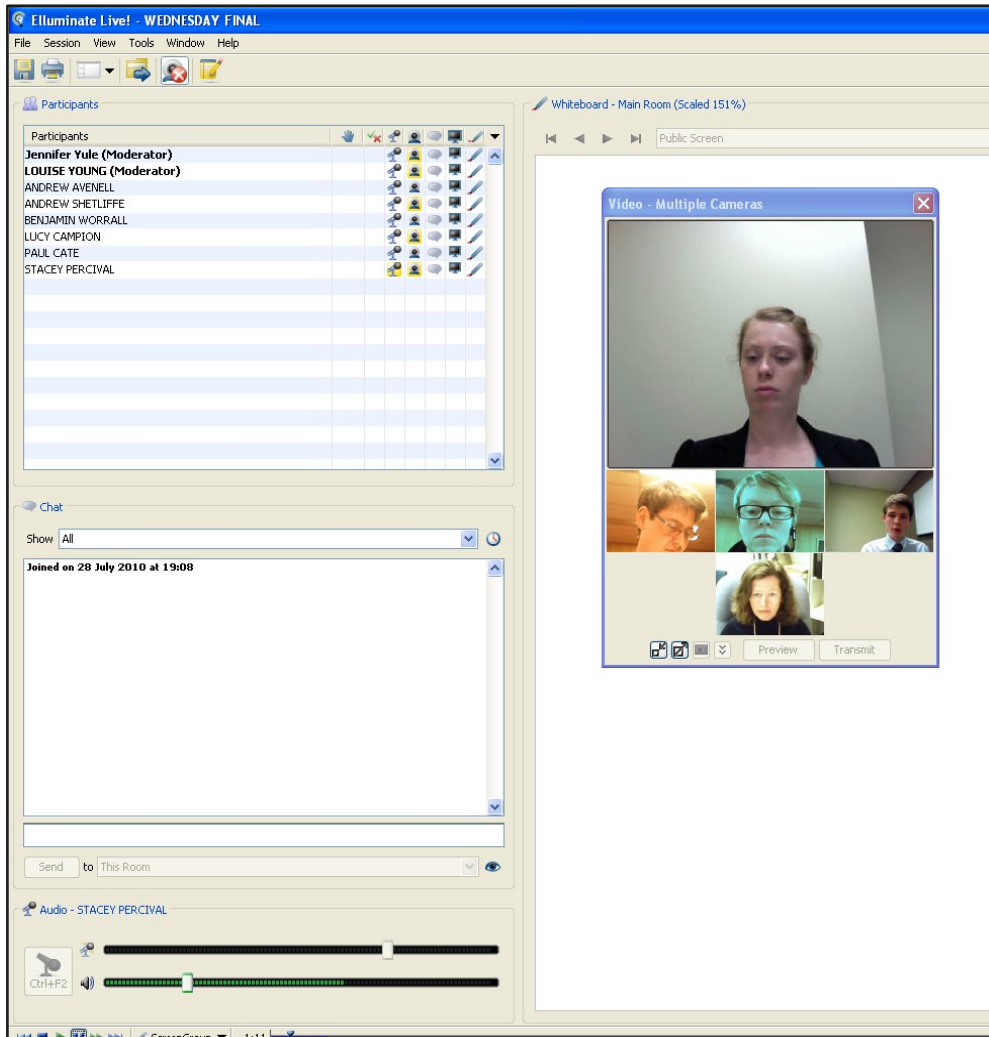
Elluminate Live! - WEDNESDAY FINAL

File Session View Tools Window Help

Participants

Participants
Jennifer Yule (Moderator)
LOUISE YOUNG (Moderator)
ANDREW AVENELL
ANDREW SHETLIFFE
BENJAMIN WORRALL
LUCY CAMPION
PAUL CATE
STACEY PERCIVAL

Chat

Show All

Joined on 28 July 2010 at 19:08

Send to This Room

Audio - STACEY PERCIVAL

Ctrl+F2

Whiteboard - Main Room (Scaled 151%)

Public Screen

Video - Multiple Cameras

Preview Transmit

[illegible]